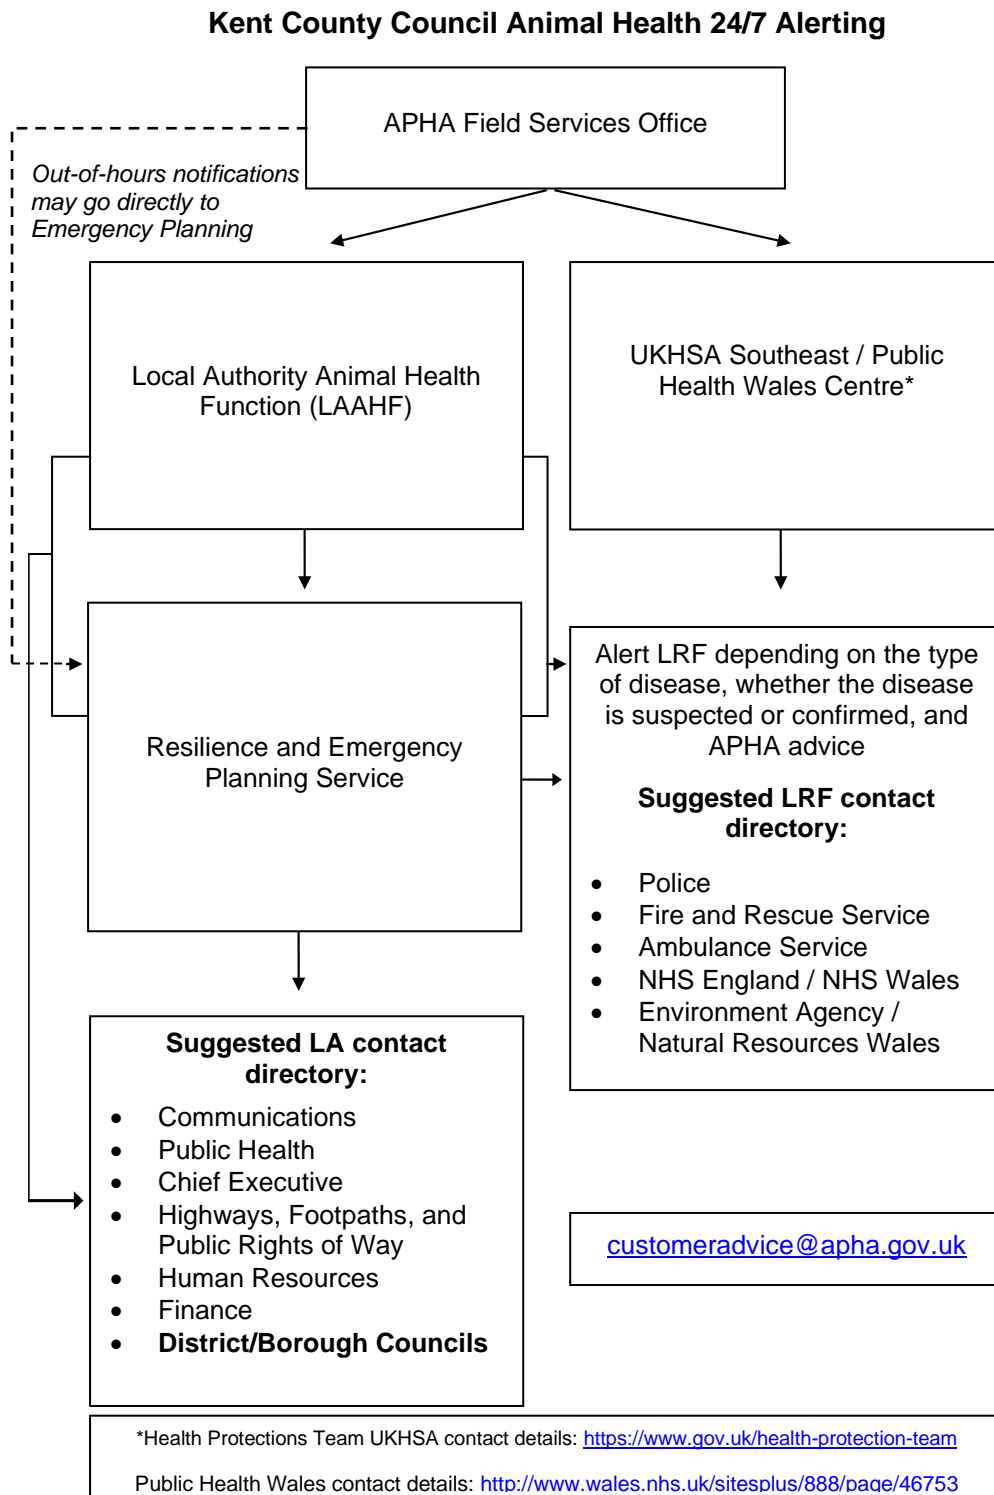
Kent County Council Animal Health 24/7 Alerting

APHA Field Services Office

Out-of-hours notifications may go directly to Emergency Planning

Local Authority Animal Health Function (LAAHF)

UKHSA Southeast / Public Health Wales Centre*

Resilience and Emergency Planning Service

Alert LRF depending on the type of disease, whether the disease is suspected or confirmed, and APHA advice

Suggested LRF contact directory:

- Police
- Fire and Rescue Service
- Ambulance Service
- NHS England / NHS Wales
- Environment Agency / Natural Resources Wales

Suggested LA contact directory:

- Communications
- Public Health
- Chief Executive
- Highways, Footpaths, and Public Rights of Way
- Human Resources
- Finance
- District/Borough Councils

customeradvice@apha.gov.uk

*Health Protections Team UKHSA contact details: https://www.gov.uk/health-protection-team

Public Health Wales contact details: http://www.wales.nhs.uk/sitesplus/888/page/46753